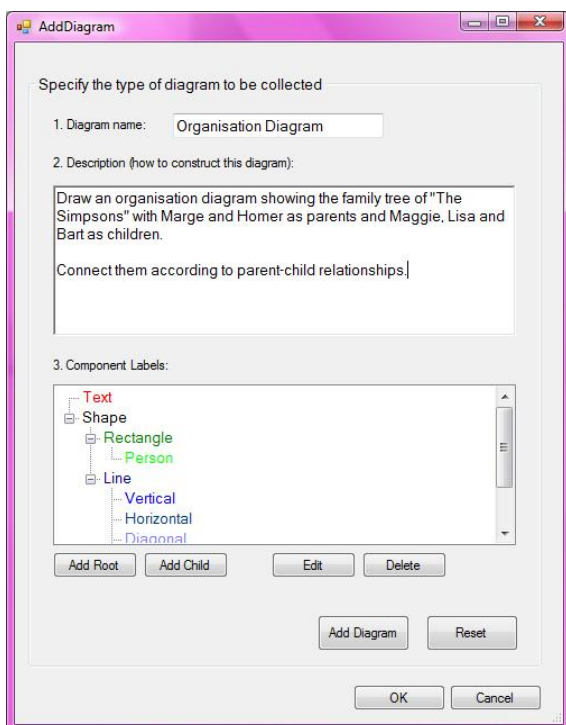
AddDiagram

Specify the type of diagram to be collected

1. Diagram name: Organisation Diagram

2. Description (how to construct this diagram):

Draw an organisation diagram showing the family tree of "The Simpsons" with Marge and Homer as parents and Maggie, Lisa and Bart as children.

Connect them according to parent-child relationships.

3. Component Labels:

Text
Shape
Rectangle
Person
Line
Vertical
Horizontal
Diagonal

Add Root
Add Child
Edit
Delete

Add Diagram
Reset

OK
Cancel